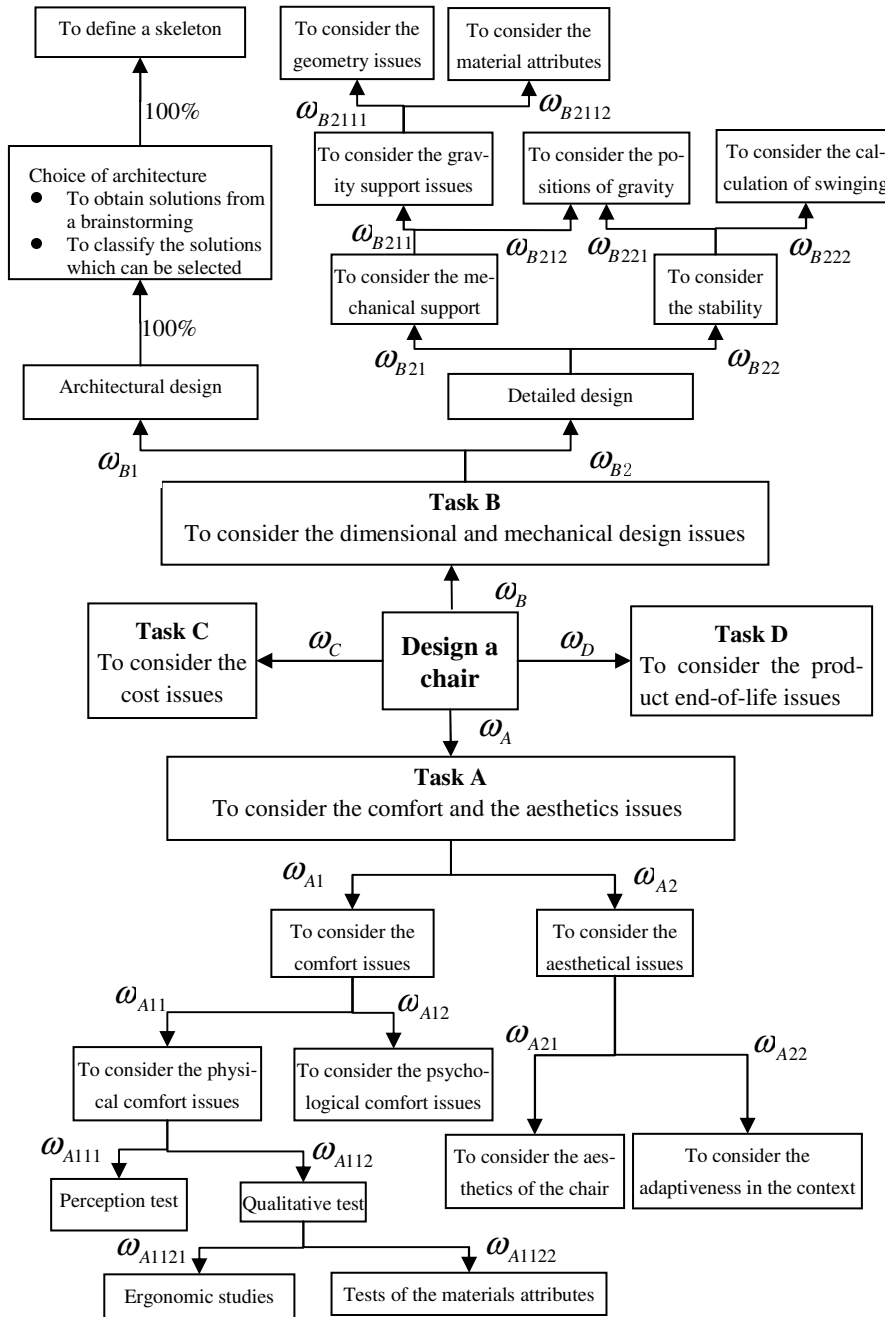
To define a skeleton

100%

Choice of architecture
- To obtain solutions from a brainstorming
- To classify the solutions which can be selected

100%

Architectural design

To consider the geometry issues

To consider the material attributes

$\omega_{B2111}$

$\omega_{B2112}$

To consider the gravity support issues

To consider the positions of gravity

To consider the calculation of swinging

$\omega_{B211}$

$\omega_{B212}$

$\omega_{B221}$

$\omega_{B222}$

To consider the mechanical support

To consider the stability

$\omega_{B21}$

$\omega_{B22}$

Detailed design

$\omega_{B1}$

$\omega_{B2}$

**Task B**
To consider the dimensional and mechanical design issues

$\omega_{B}$

**Task C**
To consider the cost issues

$\omega_{C}$

**Design a chair**

$\omega_{D}$

**Task D**
To consider the product end-of-life issues

$\omega_{A}$

**Task A**
To consider the comfort and the aesthetics issues

$\omega_{A1}$

$\omega_{A2}$

To consider the comfort issues

To consider the aesthetical issues

$\omega_{A11}$

$\omega_{A12}$

$\omega_{A21}$

$\omega_{A22}$

To consider the physical comfort issues

To consider the psychological comfort issues

$\omega_{A111}$

$\omega_{A112}$

To consider the aesthetics of the chair

To consider the adaptiveness in the context

Perception test

Qualitative test

$\omega_{A1121}$

$\omega_{A1122}$

Ergonomic studies

Tests of the materials attributes